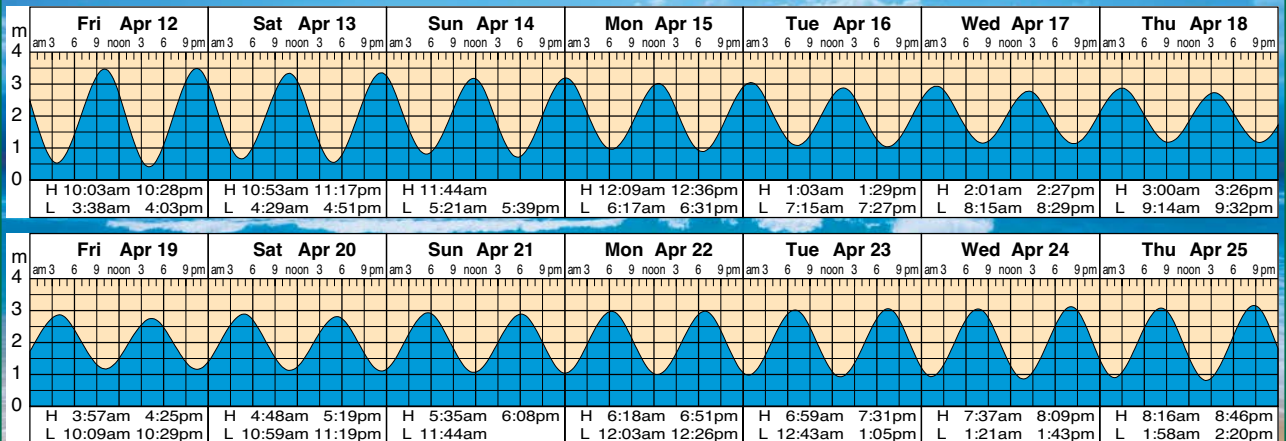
m
4
3
2
1
0

| Fri Apr 12 | Sat Apr 13 | Sun Apr 14 | Mon Apr 15 | Tue Apr 16 | Wed Apr 17 | Thu Apr 18 |
|---|---|---|---|---|---|---|
| am 3 6 9 noon 3 6 9 pm | am 3 6 9 noon 3 6 9 pm | am 3 6 9 noon 3 6 9 pm | am 3 6 9 noon 3 6 9 pm | am 3 6 9 noon 3 6 9 pm | am 3 6 9 noon 3 6 9 pm | am 3 6 9 noon 3 6 9 pm |
| H 10:03am 10:28pm | H 10:53am 11:17pm | H 11:44am | H 12:09am 12:36pm | H 1:03am 1:29pm | H 2:01am 2:27pm | H 3:00am 3:26pm |
| L 3:38am 4:03pm | L 4:29am 4:51pm | L 5:21am 5:39pm | L 6:17am 6:31pm | L 7:15am 7:27pm | L 8:15am 8:29pm | L 9:14am 9:32pm |

m
4
3
2
1
0

| Fri Apr 19 | Sat Apr 20 | Sun Apr 21 | Mon Apr 22 | Tue Apr 23 | Wed Apr 24 | Thu Apr 25 |
|---|---|---|---|---|---|---|
| am 3 6 9 noon 3 6 9 pm | am 3 6 9 noon 3 6 9 pm | am 3 6 9 noon 3 6 9 pm | am 3 6 9 noon 3 6 9 pm | am 3 6 9 noon 3 6 9 pm | am 3 6 9 noon 3 6 9 pm | am 3 6 9 noon 3 6 9 pm |
| H 3:57am 4:25pm | H 4:48am 5:19pm | H 5:35am 6:08pm | H 6:18am 6:51pm | H 6:59am 7:31pm | H 7:37am 8:09pm | H 8:16am 8:46pm |
| L 10:09am 10:29pm | L 10:59am 11:19pm | L 11:44am | L 12:03am 12:26pm | L 12:43am 1:05pm | L 1:21am 1:43pm | L 1:58am 2:20pm |